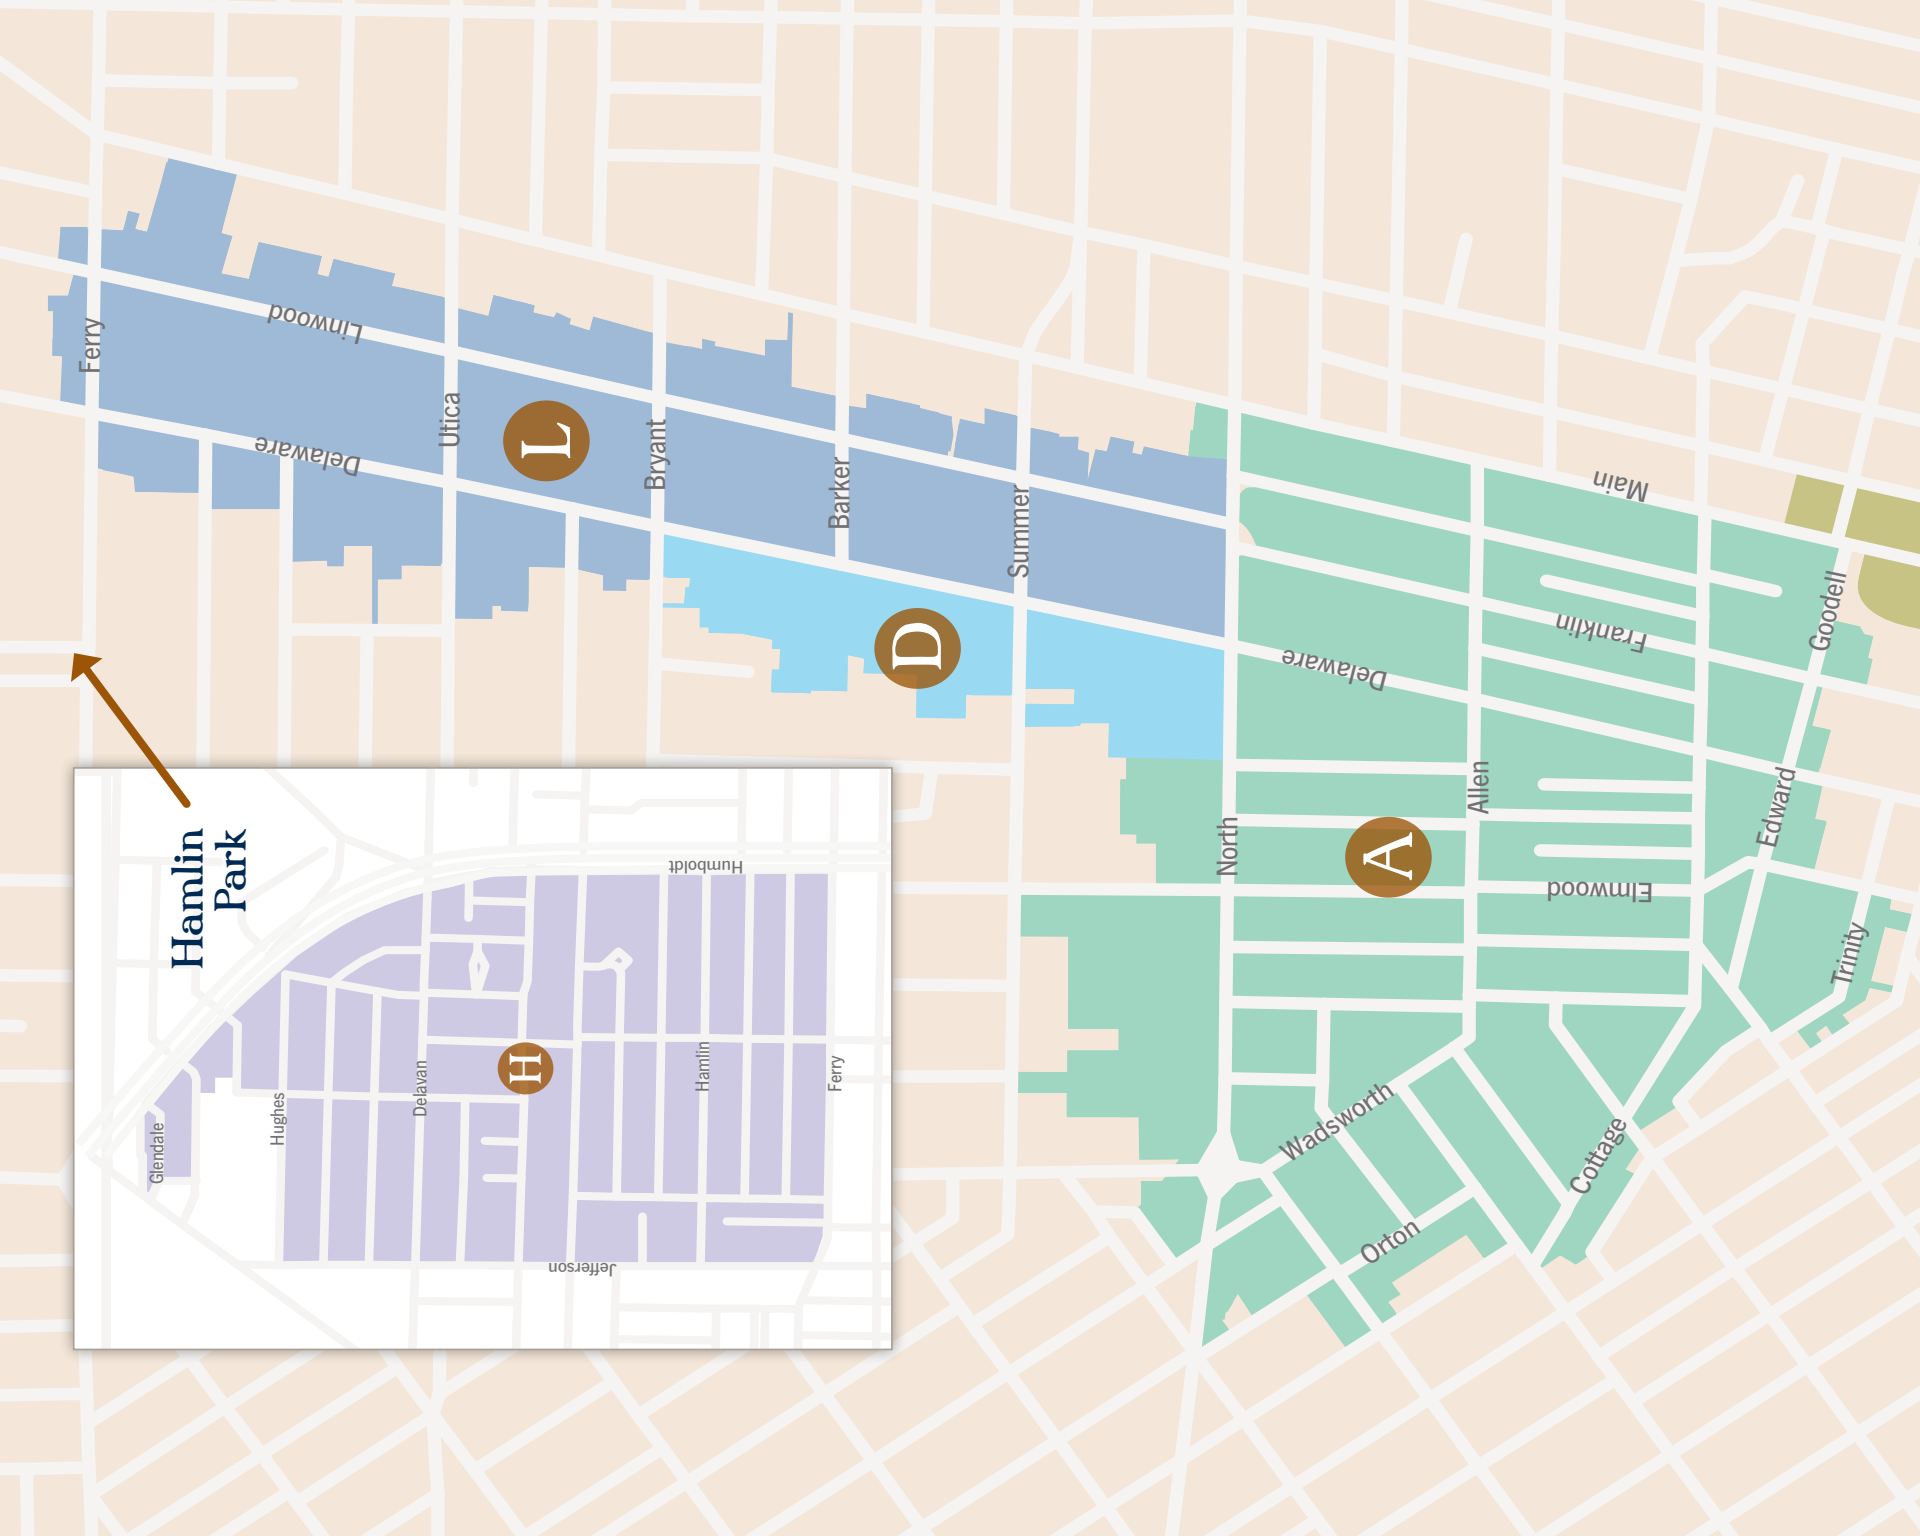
Ferry
Linwood
Delaware
Utica
L
Bryant
Barker
Summer
D
Main
Franklin
Goodell
Delaware
Allen
Edward
North
A
Elmwood
Trinity
Wadsworth
Cottage
Orton
Hamlin Park
Humboldt
Glendale
Hughes
Delavan
H
Hamlin
Ferry
Jefferson